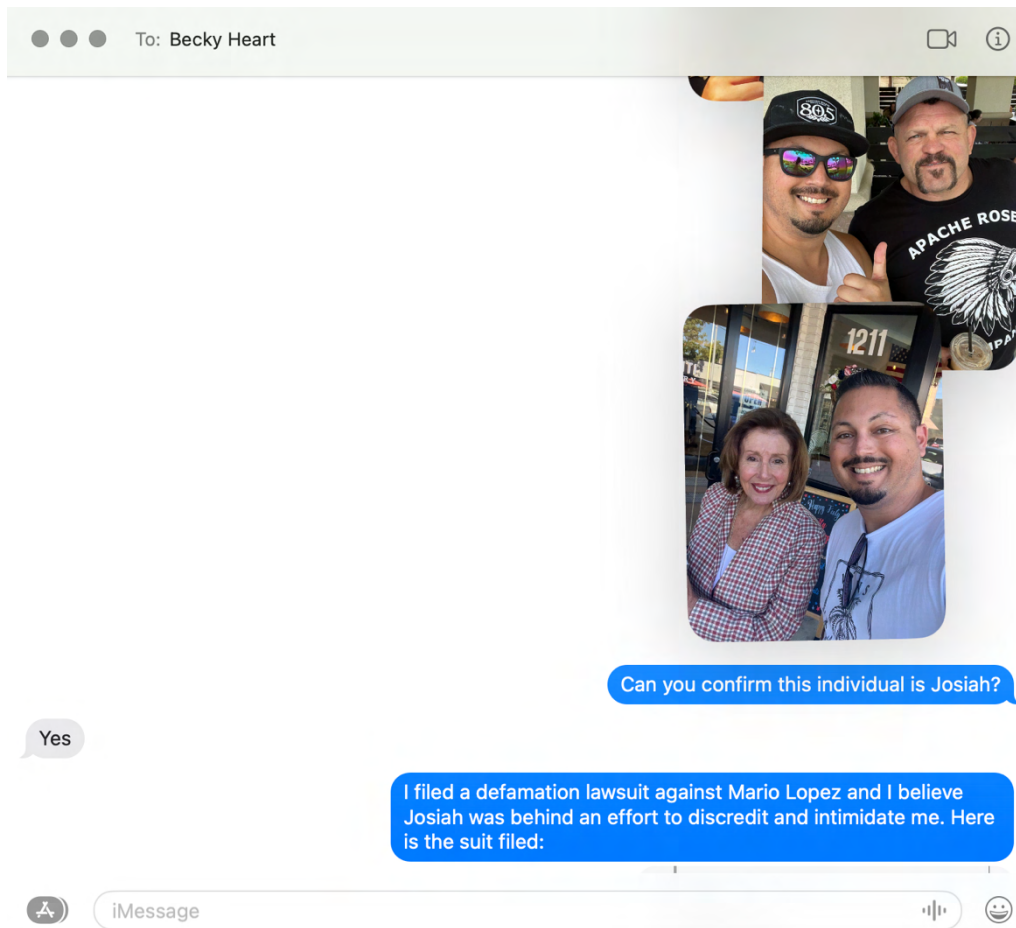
To: Becky Heart

805

APACHE ROSE

1211

Can you confirm this individual is Josiah?

Yes

I filed a defamation lawsuit against Mario Lopez and I believe Josiah was behind an effort to discredit and intimidate me. Here is the suit filed:

iMessage